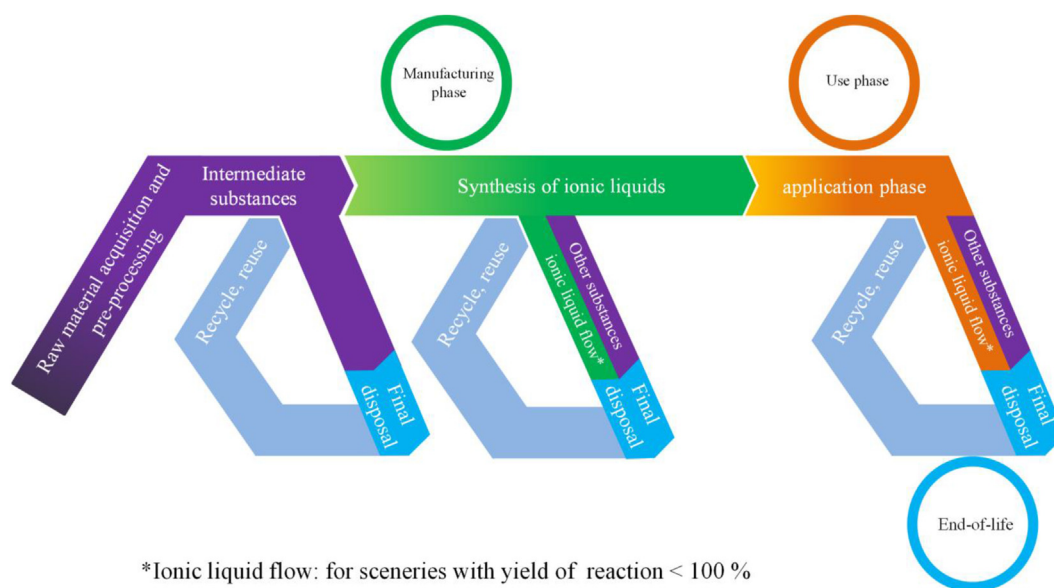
Manufacturing phase

Use phase

Raw material acquisition and pre-processing

Intermediate substances

Synthesis of ionic liquids

application phase

Recycle, reuse

Final disposal

Recycle, reuse

Other substances

ionic liquid flow*

Final disposal

Recycle, reuse

Other substances

ionic liquid flow*

Final disposal

End-of-life

*Ionic liquid flow: for sceneries with yield of reaction < 100 %